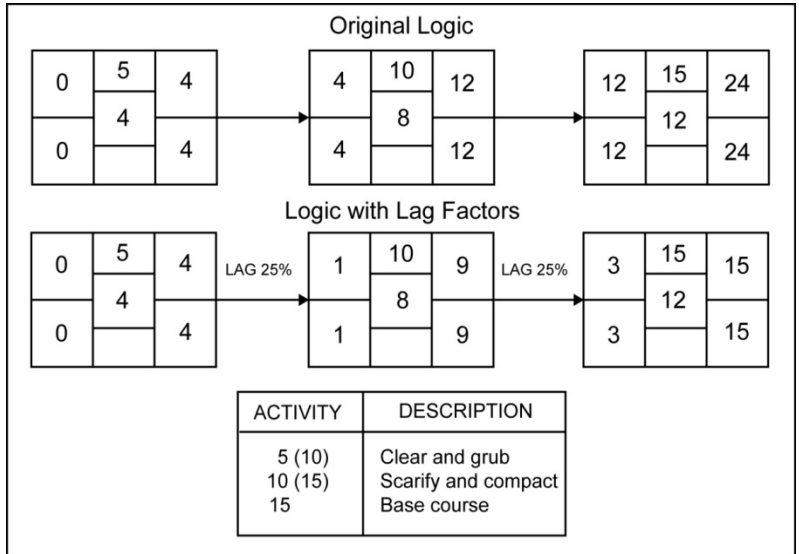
Original Logic

| 0 | 5 | 4 |
|---|---|---|
|   | 4 |   |
| 0 |   | 4 |

| 4 | 10 | 12 |
|---|---|---|
|   | 8 |   |
| 4 |   | 12 |

| 12 | 15 | 24 |
|---|---|---|
|   | 12 |   |
| 12 |   | 24 |

Logic with Lag Factors

| 0 | 5 | 4 |
|---|---|---|
|   | 4 |   |
| 0 |   | 4 |

LAG 25%

| 1 | 10 | 9 |
|---|---|---|
|   | 8 |   |
| 1 |   | 9 |

LAG 25%

| 3 | 15 | 15 |
|---|---|---|
|   | 12 |   |
| 3 |   | 15 |

| ACTIVITY | DESCRIPTION |
|---|---|
| 5 (10) | Clear and grub |
| 10 (15) | Scarify and compact |
| 15 | Base course |